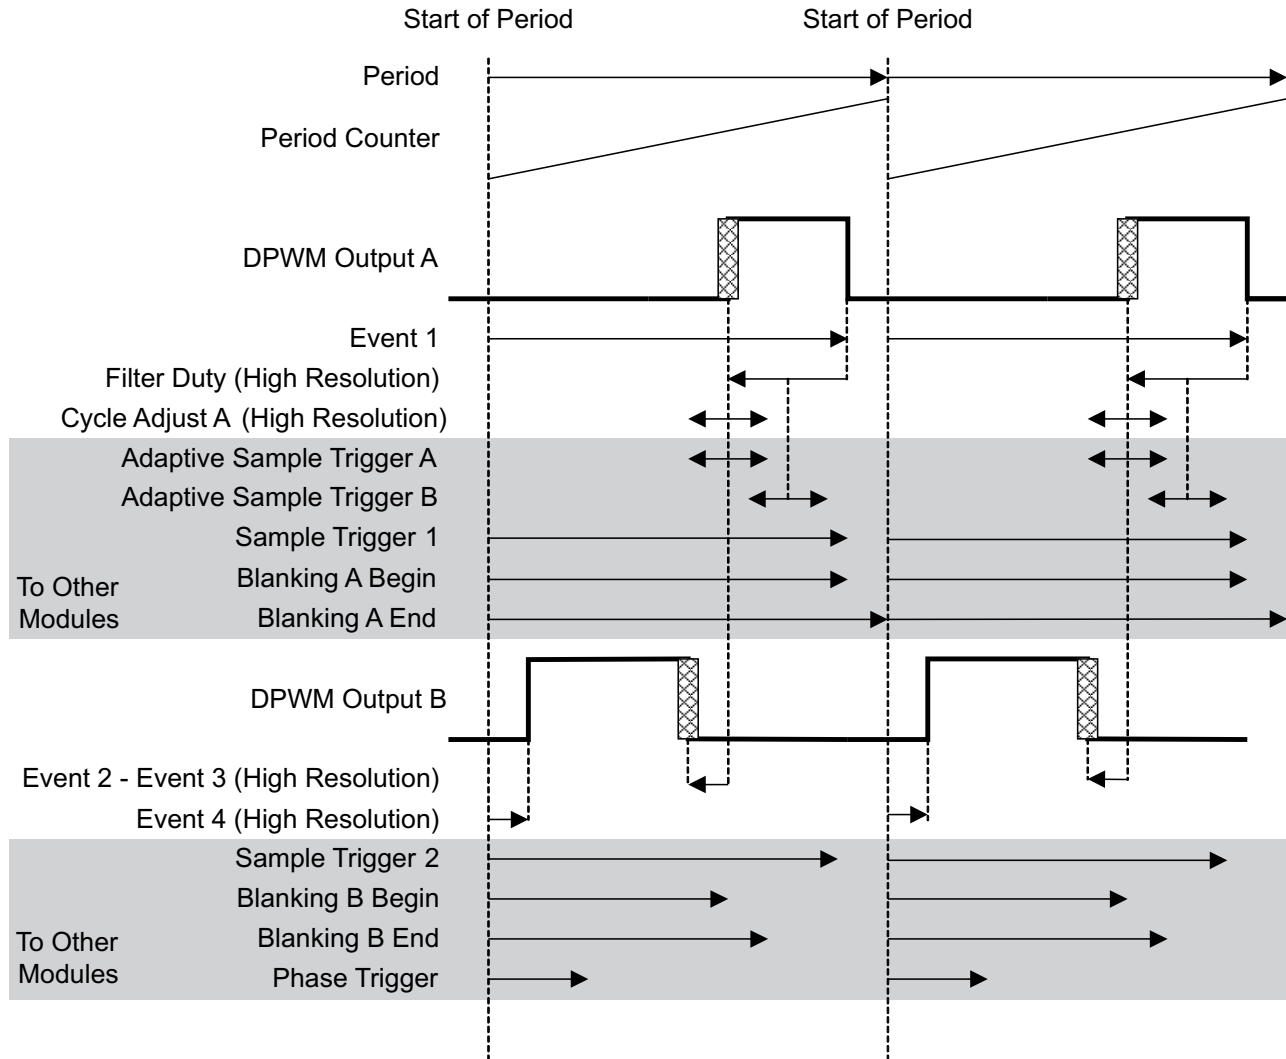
Start of Period

Start of Period

Period

Period Counter

DPWM Output A

Event 1

Filter Duty (High Resolution)

Cycle Adjust A (High Resolution)

Adaptive Sample Trigger A

Adaptive Sample Trigger B

Sample Trigger 1

To Other Modules

Blanking A Begin

Blanking A End

DPWM Output B

Event 2 - Event 3 (High Resolution)

Event 4 (High Resolution)

Sample Trigger 2

Blanking B Begin

To Other Modules

Blanking B End

Phase Trigger